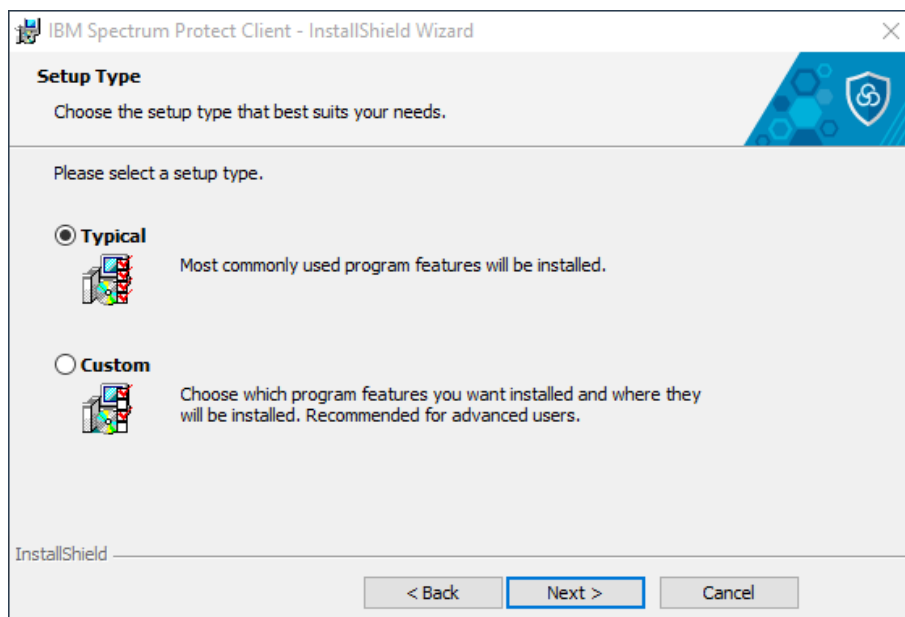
IBM Spectrum Protect Client - InstallShield Wizard

Setup Type

Choose the setup type that best suits your needs.

Please select a setup type.

Typical

Most commonly used program features will be installed.

Custom

Choose which program features you want installed and where they will be installed. Recommended for advanced users.

InstallShield

< Back

Next >

Cancel